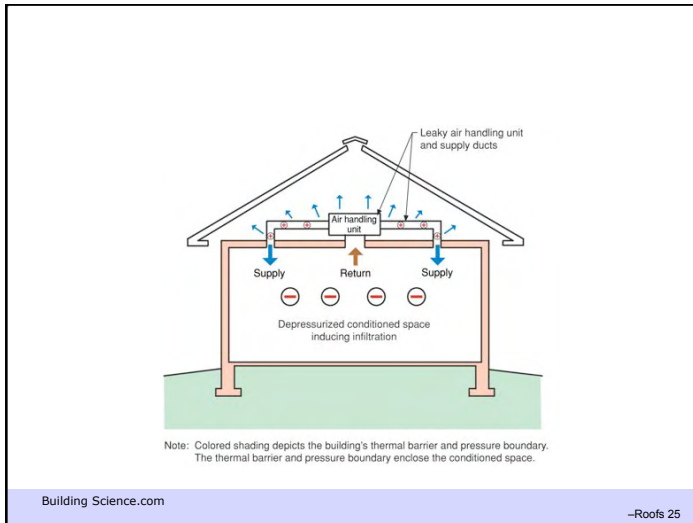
Leaky air handling unit and supply ducts

Air handling unit

Supply

Return

Supply

Depressurized conditioned space inducing infiltration

Note: Colored shading depicts the building's thermal barrier and pressure boundary. The thermal barrier and pressure boundary enclose the conditioned space.

Building Science.com

–Roofs 25